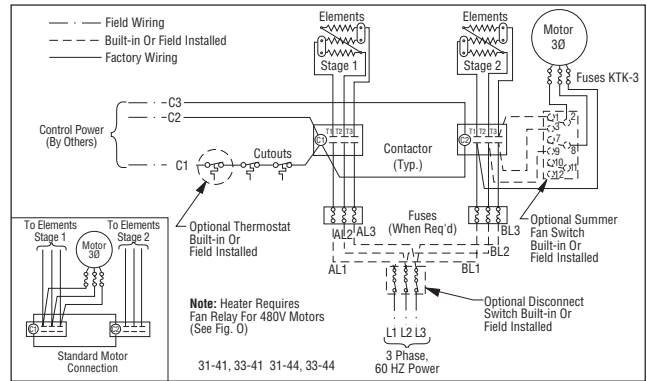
Field Wiring
Built-in Or Field Installed
Factory Wiring

Elements
Stage 1

Elements
Stage 2

Motor
3Ø

Fuses KTK-3

C3
C2
Control Power
(By Others)
C1

Cutouts

T1 T2 T3
C1

T1 T2 T3
C2

Contactor
(Typ.)

1 2 3 4 7 8 9 10 11 12

Fuses
(When Req'd)

AL2 AL3
AL1

BL3
BL2
BL1

Optional Thermostat
Built-in Or
Field Installed

Optional Summer
Fan Switch
Built-in Or
Field Installed

To Elements
Stage 1

To Elements
Stage 2

Motor
3Ø

C1
C2

Standard Motor
Connection

Note: Heater Requires Fan Relay For 480V Motors (See Fig. O)

Optional Disconnect
Switch Built-in Or
Field Installed

L1 L2 L3
3 Phase,
60 HZ Power

31-41, 33-41 31-44, 33-44